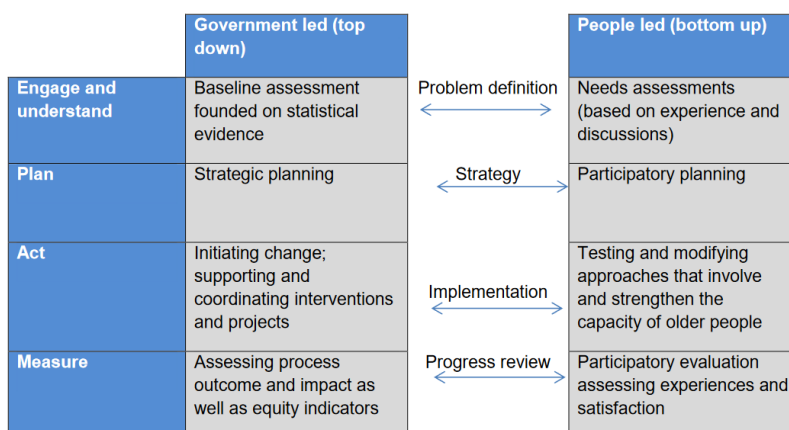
| | Government led (top down) | | People led (bottom up) |
|---|---|---|---|
| Engage and understand | Baseline assessment founded on statistical evidence | Problem definition | Needs assessments (based on experience and discussions) |
| Plan | Strategic planning | Strategy | Participatory planning |
| Act | Initiating change; supporting and coordinating interventions and projects | Implementation | Testing and modifying approaches that involve and strengthen the capacity of older people |
| Measure | Assessing process outcome and impact as well as equity indicators | Progress review | Participatory evaluation assessing experiences and satisfaction |